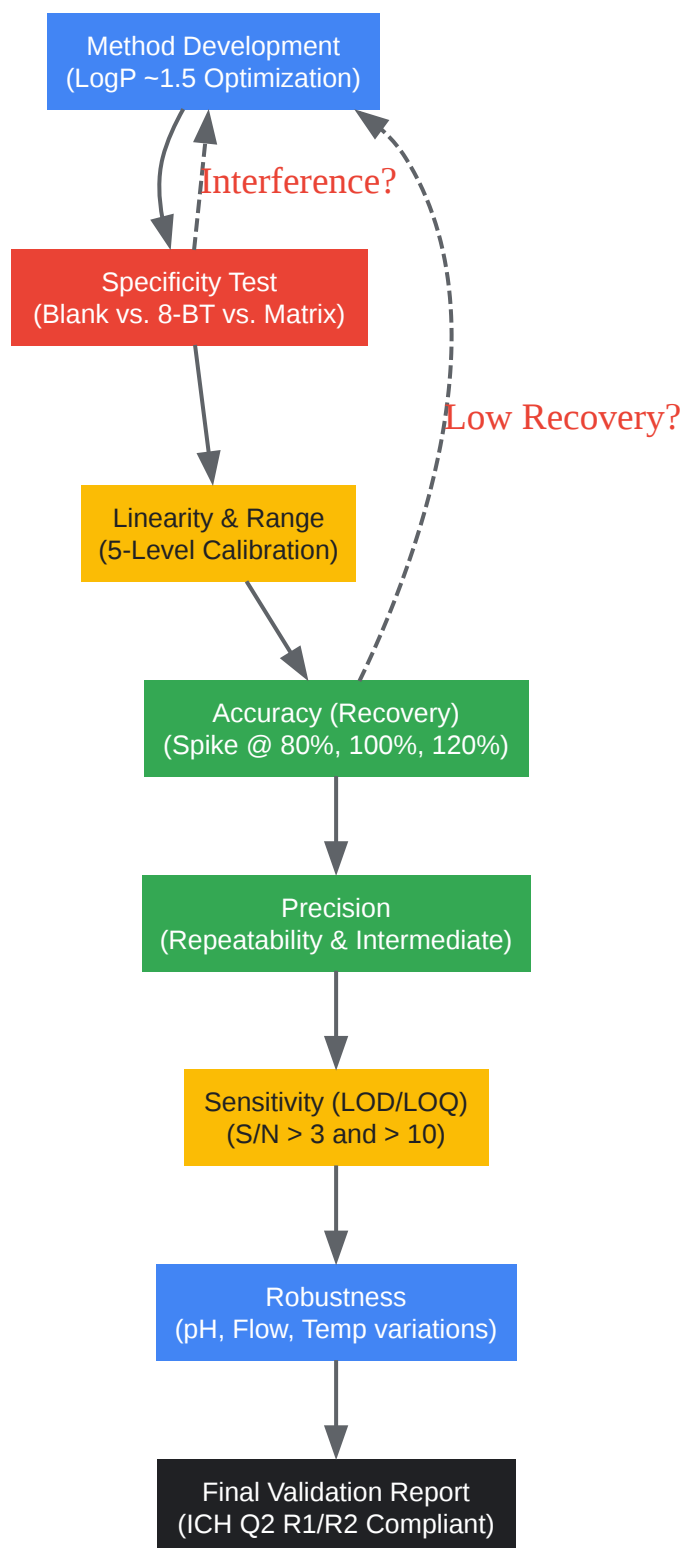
Method Development
(LogP ~1.5 Optimization)

Interference?

Specificity Test
(Blank vs. 8-BT vs. Matrix)

Low Recovery?

Linearity & Range
(5-Level Calibration)

Accuracy (Recovery)
(Spike @ 80%, 100%, 120%)

Precision
(Repeatability & Intermediate)

Sensitivity (LOD/LOQ)
(S/N > 3 and > 10)

Robustness
(pH, Flow, Temp variations)

Final Validation Report
(ICH Q2 R1/R2 Compliant)